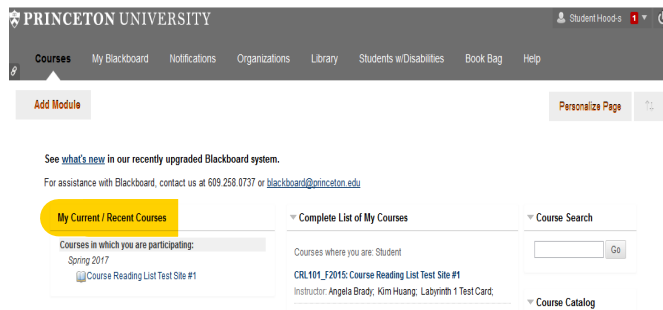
PRINCETON UNIVERSITY

Student Hood-s 1

Courses My Blackboard Notifications Organizations Library Students w/Disabilities Book Bag Help

Add Module

Personalize Page

See what's new in our recently upgraded Blackboard system.

For assistance with Blackboard, contact us at 609.258.0737 or blackboard@princeton.edu

My Current / Recent Courses

Courses in which you are participating:

Spring 2017

Course Reading List Test Site #1

Complete List of My Courses

Courses where you are: Student

CRL101_F2015: Course Reading List Test Site #1

Instructor: Angela Brady; Kim Huang; Labyrinth 1 Test Card;

Course Search

Go

Course Catalog